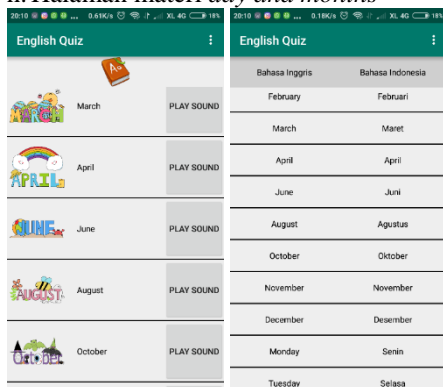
ii. Halaman materi *day and months*

20:10 0.61K/s XL 4G 18%

English Quiz

MARCH March PLAY SOUND

APRIL April PLAY SOUND

JUNE June PLAY SOUND

AUGUST August PLAY SOUND

OCTOBER October PLAY SOUND

20:10 0.18K/s XL 4G 18%

English Quiz

| Bahasa Inggris | Bahasa Indonesia |
|---|---|
| February | Februari |
| March | Maret |
| April | April |
| June | Juni |
| August | Agustus |
| October | Oktober |
| November | November |
| December | Desember |
| Monday | Senin |
| Tuesday | Selasa |